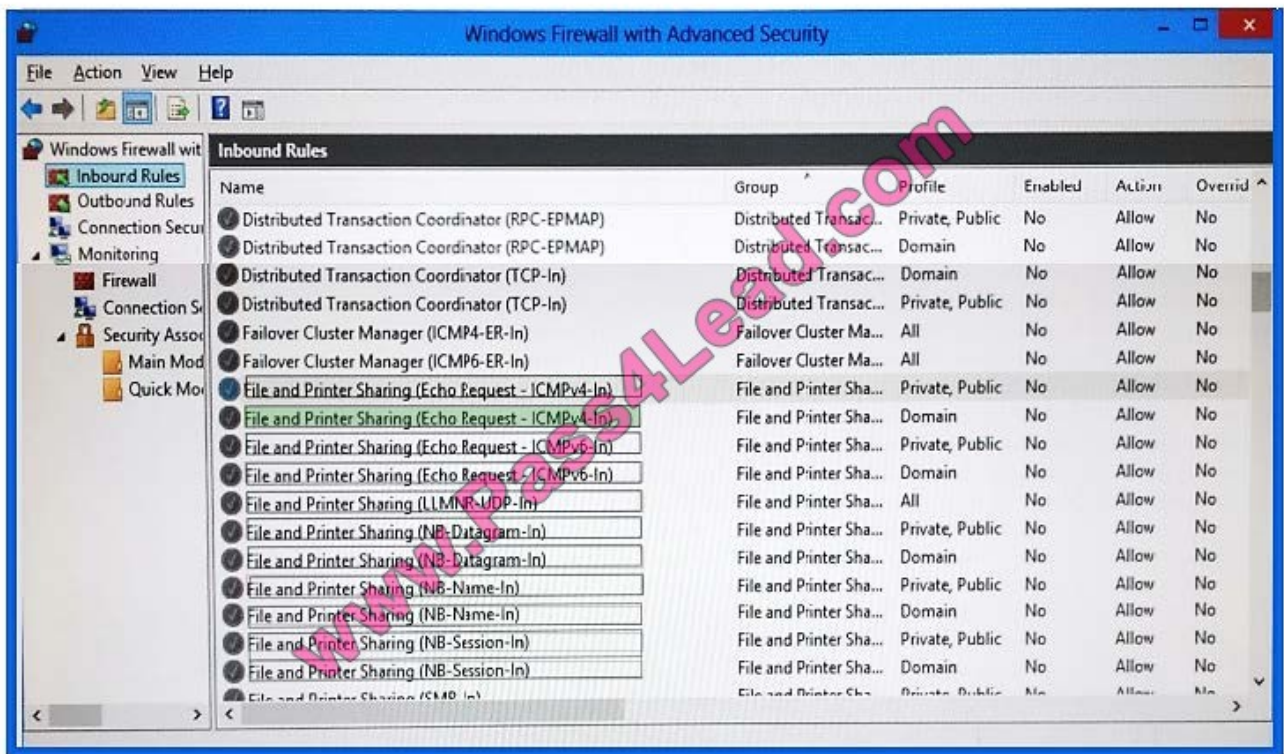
Windows Firewall with Advanced Security

File Action View Help

Windows Firewall wit
Inbound Rules
Outbound Rules
Connection Secu
Monitoring
Firewall
Connection S
Security Assoc
Main Mod
Quick Mo

Inbound Rules

| Name | Group | Profile | Enabled | Action | Overrid |
|---|---|---|---|---|---|
| Distributed Transaction Coordinator (RPC-EPMAP) | Distributed Transac... | Private, Public | No | Allow | No |
| Distributed Transaction Coordinator (RPC-EPMAP) | Distributed Transac... | Domain | No | Allow | No |
| Distributed Transaction Coordinator (TCP-In) | Distributed Transac... | Domain | No | Allow | No |
| Distributed Transaction Coordinator (TCP-In) | Distributed Transac... | Private, Public | No | Allow | No |
| Failover Cluster Manager (ICMP4-ER-In) | Failover Cluster Ma... | All | No | Allow | No |
| Failover Cluster Manager (ICMP6-ER-In) | Failover Cluster Ma... | All | No | Allow | No |
| File and Printer Sharing (Echo Request - ICMPv4-In) | File and Printer Sha... | Private, Public | No | Allow | No |
| File and Printer Sharing (Echo Request - ICMPv4-In) | File and Printer Sha... | Domain | No | Allow | No |
| File and Printer Sharing (Echo Request - ICMPv6-In) | File and Printer Sha... | Private, Public | No | Allow | No |
| File and Printer Sharing (Echo Request - ICMPv6-In) | File and Printer Sha... | Domain | No | Allow | No |
| File and Printer Sharing (LLMNR-UDP-In) | File and Printer Sha... | All | No | Allow | No |
| File and Printer Sharing (NB-Datagram-In) | File and Printer Sha... | Private, Public | No | Allow | No |
| File and Printer Sharing (NB-Datagram-In) | File and Printer Sha... | Domain | No | Allow | No |
| File and Printer Sharing (NB-Name-In) | File and Printer Sha... | Private, Public | No | Allow | No |
| File and Printer Sharing (NB-Name-In) | File and Printer Sha... | Domain | No | Allow | No |
| File and Printer Sharing (NB-Session-In) | File and Printer Sha... | Private, Public | No | Allow | No |
| File and Printer Sharing (NB-Session-In) | File and Printer Sha... | Domain | No | Allow | No |
| File and Printer Sharing (SMB-In) | File and Printer Sha... | Private, Public | No | Allow | No |

www.Pass4Lead.com